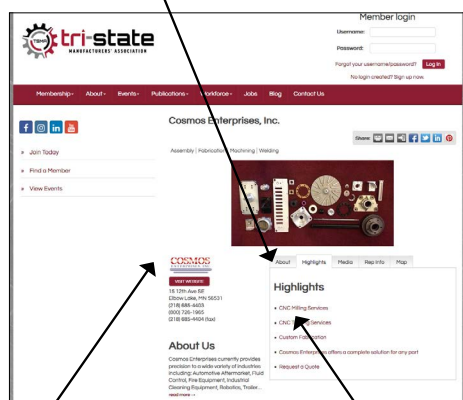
TSMA tri-state MANUFACTURERS' ASSOCIATION

Member login
Username:
Password:
Forgot your username/password? Log in
No login created? Sign up now.

Membership About Events Publications Workforce Jobs Blog Contact Us

Join Today
Find a Member
View Events

Cosmos Enterprises, Inc.

Share:

Assembly | Fabrication | Machining | Welding

COSMOS

VISIT WEBSITE

15 12th Ave NE
Elbow Lake, MN 56531
(218) 685-4403
(800) 720-1965
(218) 685-4404 (fax)

About Us

Cosmos Enterprises currently provides precision to a wide variety of industries including: Automotive Aftermarket, Fluid Control, Fire Equipment, Industrial Cleaning Equipment, Robotics, Trailer...
read more

About Highlights Media Rep Info Map

Highlights

CNC Milling Services
CNC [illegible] Services
Custom Fabrication
Cosmos Enterprises offers a complete solution for any part
Request a Quote